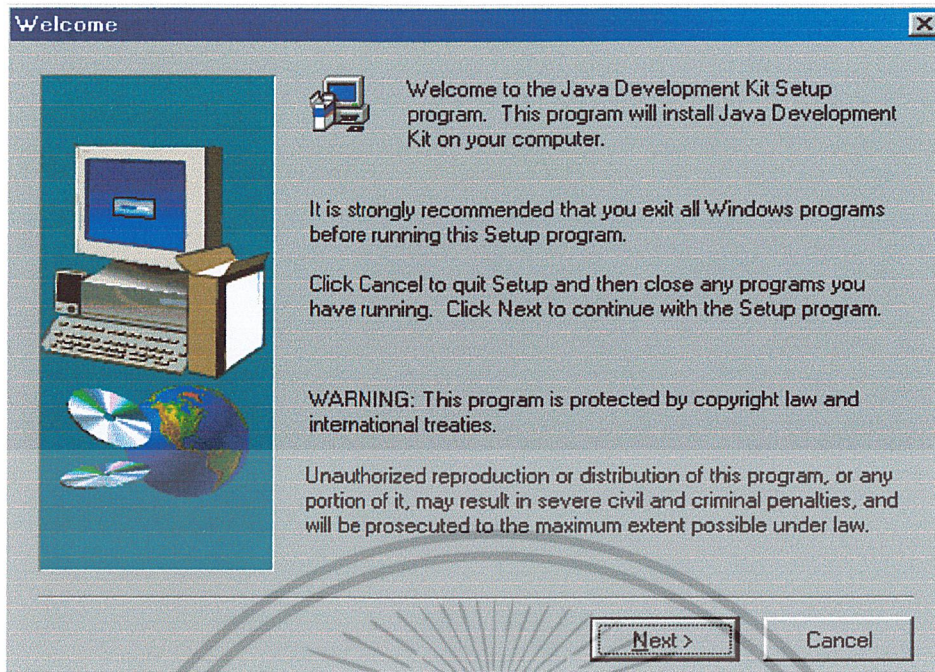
Welcome

Welcome to the Java Development Kit Setup program. This program will install Java Development Kit on your computer.

It is strongly recommended that you exit all Windows programs before running this Setup program.

Click Cancel to quit Setup and then close any programs you have running. Click Next to continue with the Setup program.

WARNING: This program is protected by copyright law and international treaties.

Unauthorized reproduction or distribution of this program, or any portion of it, may result in severe civil and criminal penalties, and will be prosecuted to the maximum extent possible under law.

Next >

Cancel